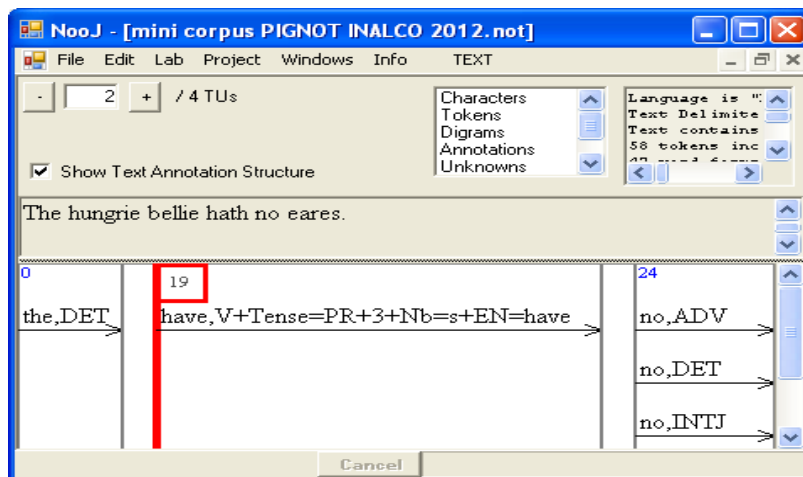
NooJ - [mini corpus PIGNOT INALCO 2012.not]

File Edit Lab Project Windows Info TEXT

- 2 + / 4 TUs

Show Text Annotation Structure

Characters
Tokens
Digrams
Annotations
Unknowns

Language is "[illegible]
Text Delimite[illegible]
Text contains
58 tokens inc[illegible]
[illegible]

The hungrie bellie hath no eares.

0
the,DET

19
have,V+Tense=PR+3+Nb=s+EN=have

24
no,ADV
no,DET
no,INTJ

Cancel